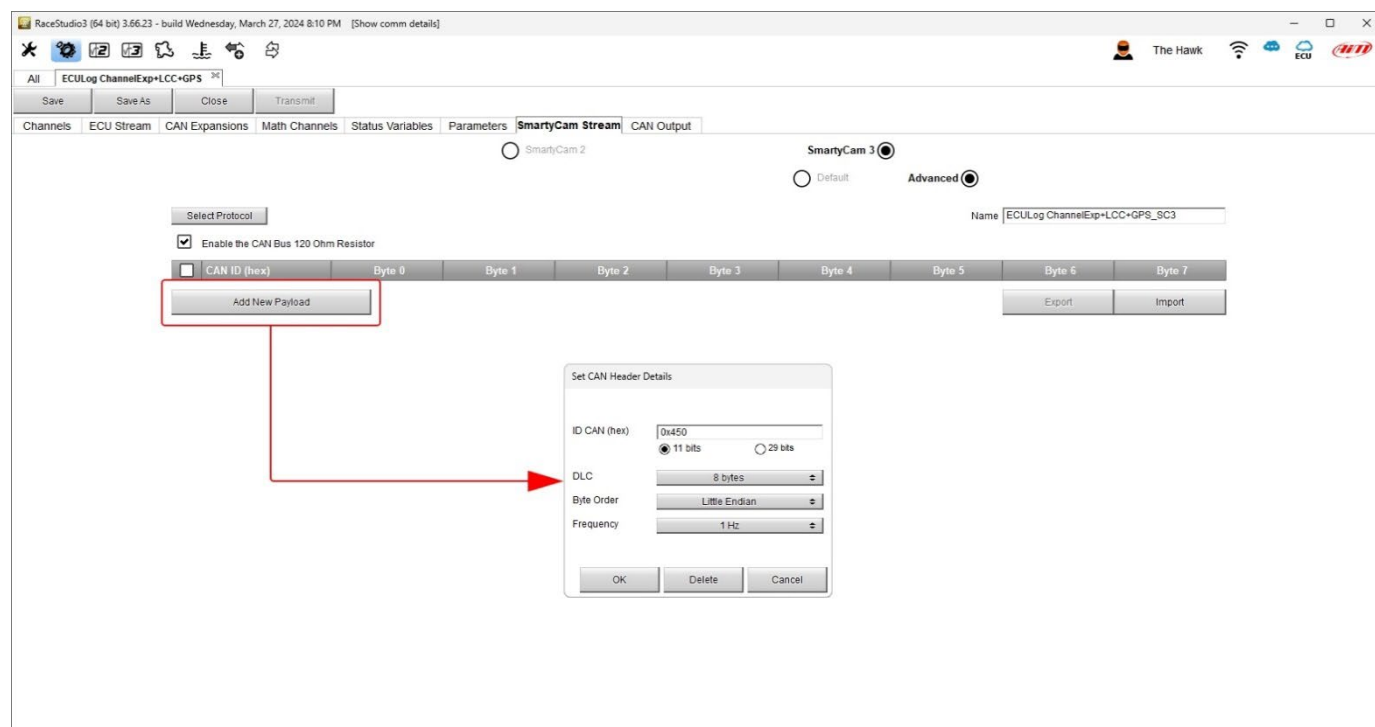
RaceStudio3 (64 bit) 3.66.23 - build Wednesday, March 27, 2024 8:10 PM [Show comm details]

The Hawk

ECU

All ECULog ChannelExp+LCC+GPS

Save | Save As | Close | Transmit

Channels | ECU Stream | CAN Expansions | Math Channels | Status Variables | Parameters | SmartyCam Stream | CAN Output

SmartyCam 2

SmartyCam 3

Default

Advanced

Select Protocol

Name ECULog ChannelExp+LCC+GPS_SC3

Enable the CAN Bus 120 Ohm Resistor

| CAN ID (hex) | Byte 0 | Byte 1 | Byte 2 | Byte 3 | Byte 4 | Byte 5 | Byte 6 | Byte 7 |
|---|---|---|---|---|---|---|---|---|

Add New Payload

Export | Import

Set CAN Header Details

ID CAN (hex) 0x450

11 bits 29 bits

DLC 8 bytes

Byte Order Little Endian

Frequency 1 Hz

OK | Delete | Cancel